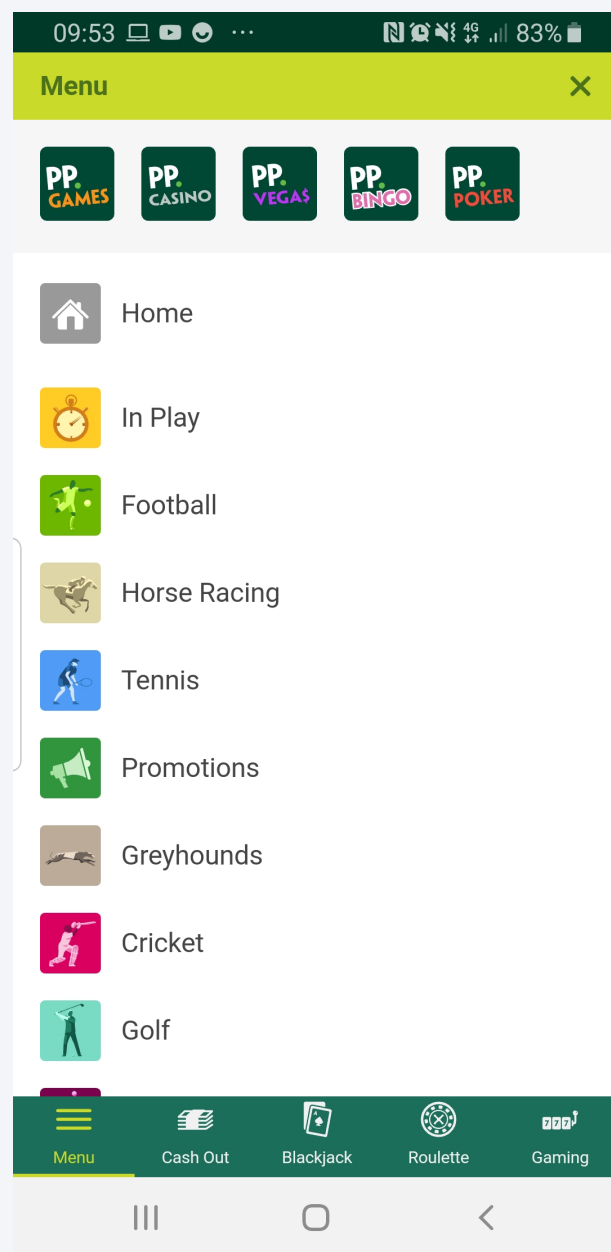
09:53 ··· 4G 83%

Menu ✕

PP. GAMES
PP. CASINO
PP. VEGAS
PP. BINGO
PP. POKER

Home

In Play

Football

Horse Racing

Tennis

Promotions

Greyhounds

Cricket

Golf

Menu
Cash Out
Blackjack
Roulette
777
Gaming